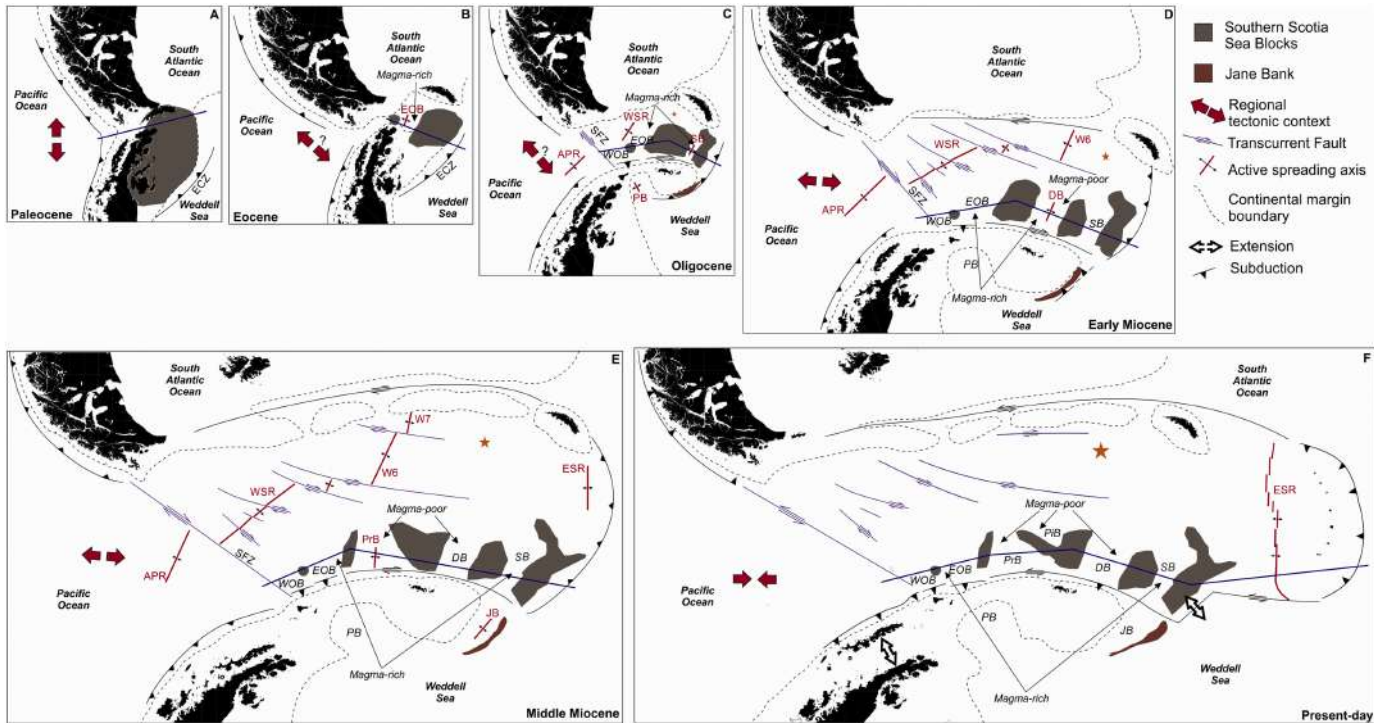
A
South Atlantic Ocean
Pacific Ocean
ECZ
Weddell Sea
Paleocene

B
South Atlantic Ocean
Magma-rich
EOB
Pacific Ocean
?
ECZ
Weddell Sea
Eocene

C
South Atlantic Ocean
Magma-rich
WSR
SFZ
EOB
WOB
SB
APR
?
Pacific Ocean
PB
Weddell Sea
Oligocene

D
South Atlantic Ocean
W6
WSR
Pacific Ocean
SFZ
APR
EOB
Magma-poor
DB
WOB
SB
PB
Magma-rich
Weddell Sea
Early Miocene

Southern Scotia Sea Blocks
Jane Bank
Regional tectonic context
Transcurrent Fault
Active spreading axis
Continental margin boundary
Extension
Subduction

E
South Atlantic Ocean
W7
W6
ESR
WSR
Magma-poor
PrB
DB
SB
SFZ
APR
WOB
EOB
Pacific Ocean
PB
JB
Magma-rich
Weddell Sea
Middle Miocene

F
South Atlantic Ocean
ESR
Magma-poor
PiB
PrB
DB
SB
WOB
EOB
Pacific Ocean
PB
JB
Magma-rich
Weddell Sea
Present-day